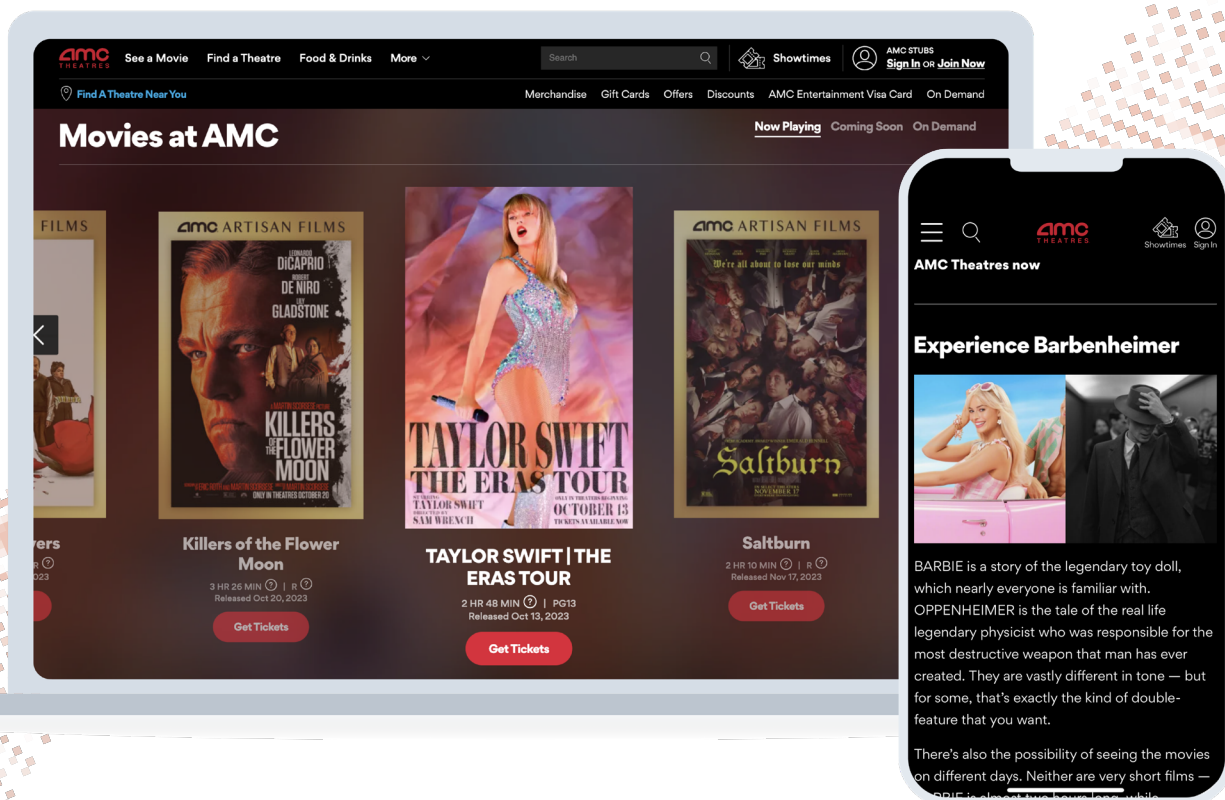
AMC THEATRES See a Movie Find a Theatre Food & Drinks More Search Showtimes AMC STUBS Sign In OR Join Now

Find A Theatre Near You

Merchandise Gift Cards Offers Discounts AMC Entertainment Visa Card On Demand

Movies at AMC

Now Playing Coming Soon On Demand

FILMS

AMC ARTISAN FILMS

LEONARDO DICAPRIO ROBERT DE NIRO LILY GLADSTONE

KILLERS OF THE FLOWER MOON

ONLY IN THEATRES OCTOBER 20

TAYLOR SWIFT THE ERAS TOUR

STARRING TAYLOR SWIFT DIRECTED BY SAM WRENCH

ONLY IN THEATERS BEGINNING OCTOBER 13 TICKETS AVAILABLE NOW

AMC ARTISAN FILMS

We're all about to lose our minds

Saltburn

IN SELECT THEATERS NOVEMBER 17

vers

023

Killers of the Flower Moon

3 HR 26 MIN | R

Released Oct 20, 2023

Get Tickets

TAYLOR SWIFT | THE ERAS TOUR

2 HR 48 MIN | PG13

Released Oct 13, 2023

Get Tickets

Saltburn

2 HR 10 MIN | R

Released Nov 17, 2023

Get Tickets

AMC THEATRES Showtimes Sign In

AMC Theatres now

Experience Barbenheimer

BARBIE is a story of the legendary toy doll, which nearly everyone is familiar with. OPPENHEIMER is the tale of the real life legendary physicist who was responsible for the most destructive weapon that man has ever created. They are vastly different in tone — but for some, that's exactly the kind of double-feature that you want.

There's also the possibility of seeing the movies on different days. Neither are very short films — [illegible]